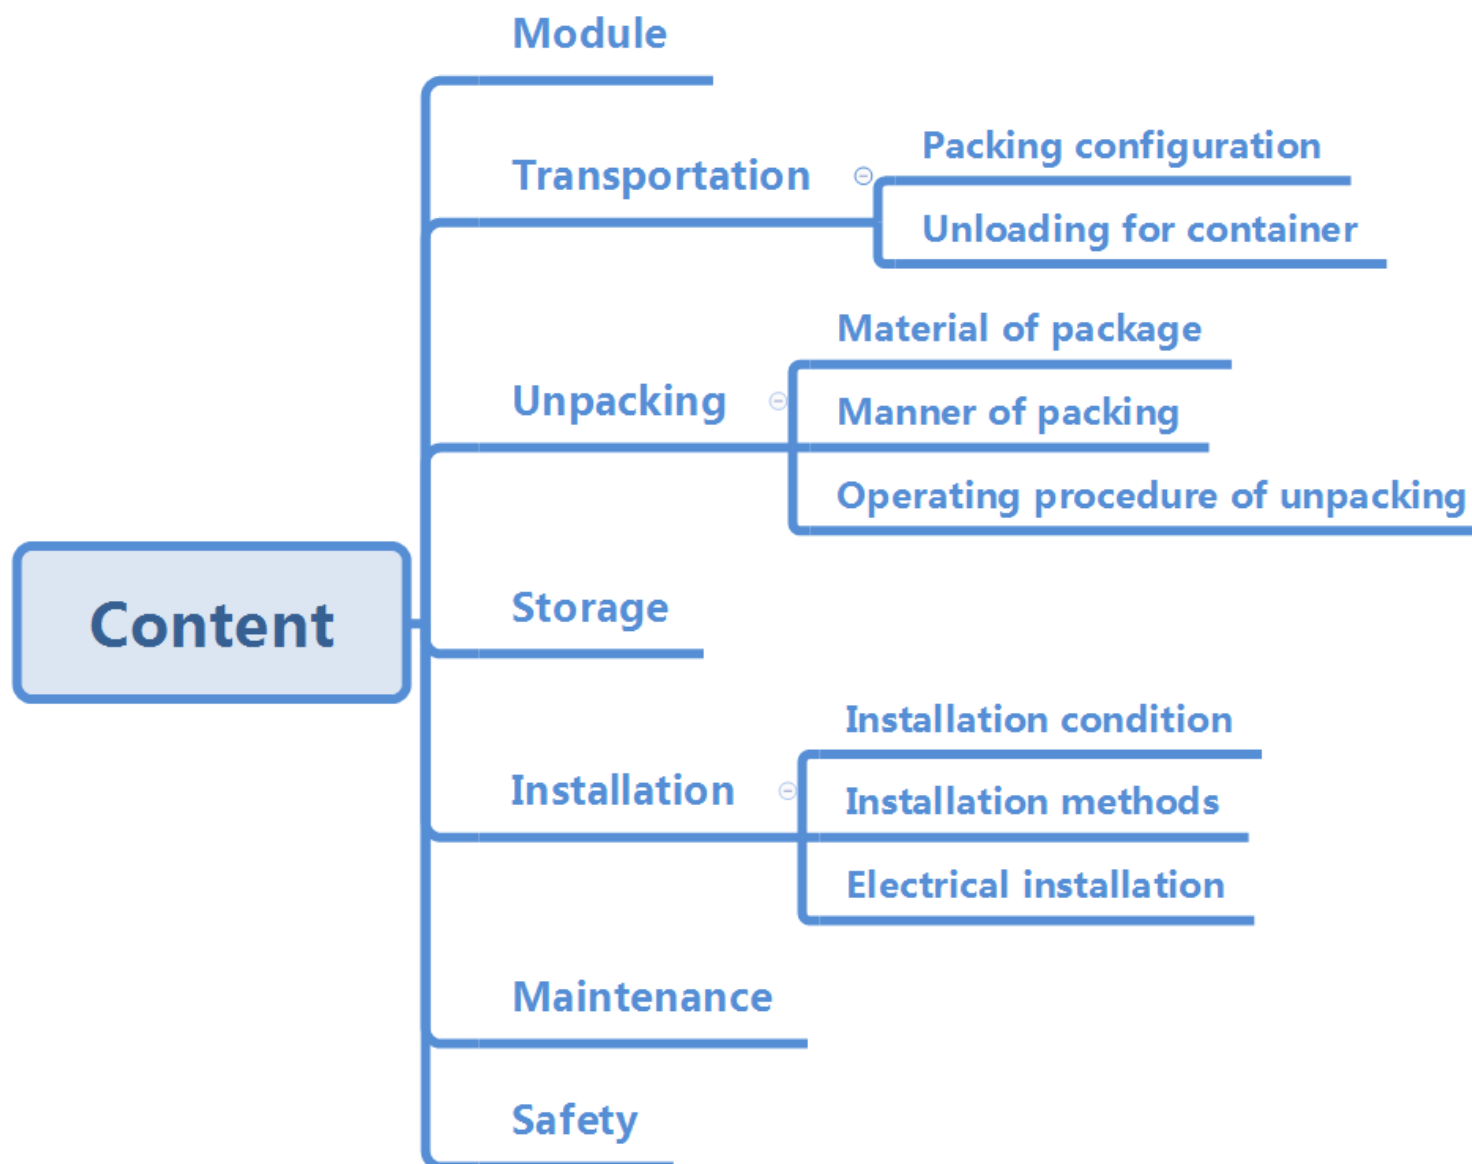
Content

Module

Transportation

Packing configuration

Unloading for container

Unpacking

Material of package

Manner of packing

Operating procedure of unpacking

Storage

Installation

Installation condition

Installation methods

Electrical installation

Maintenance

Safety